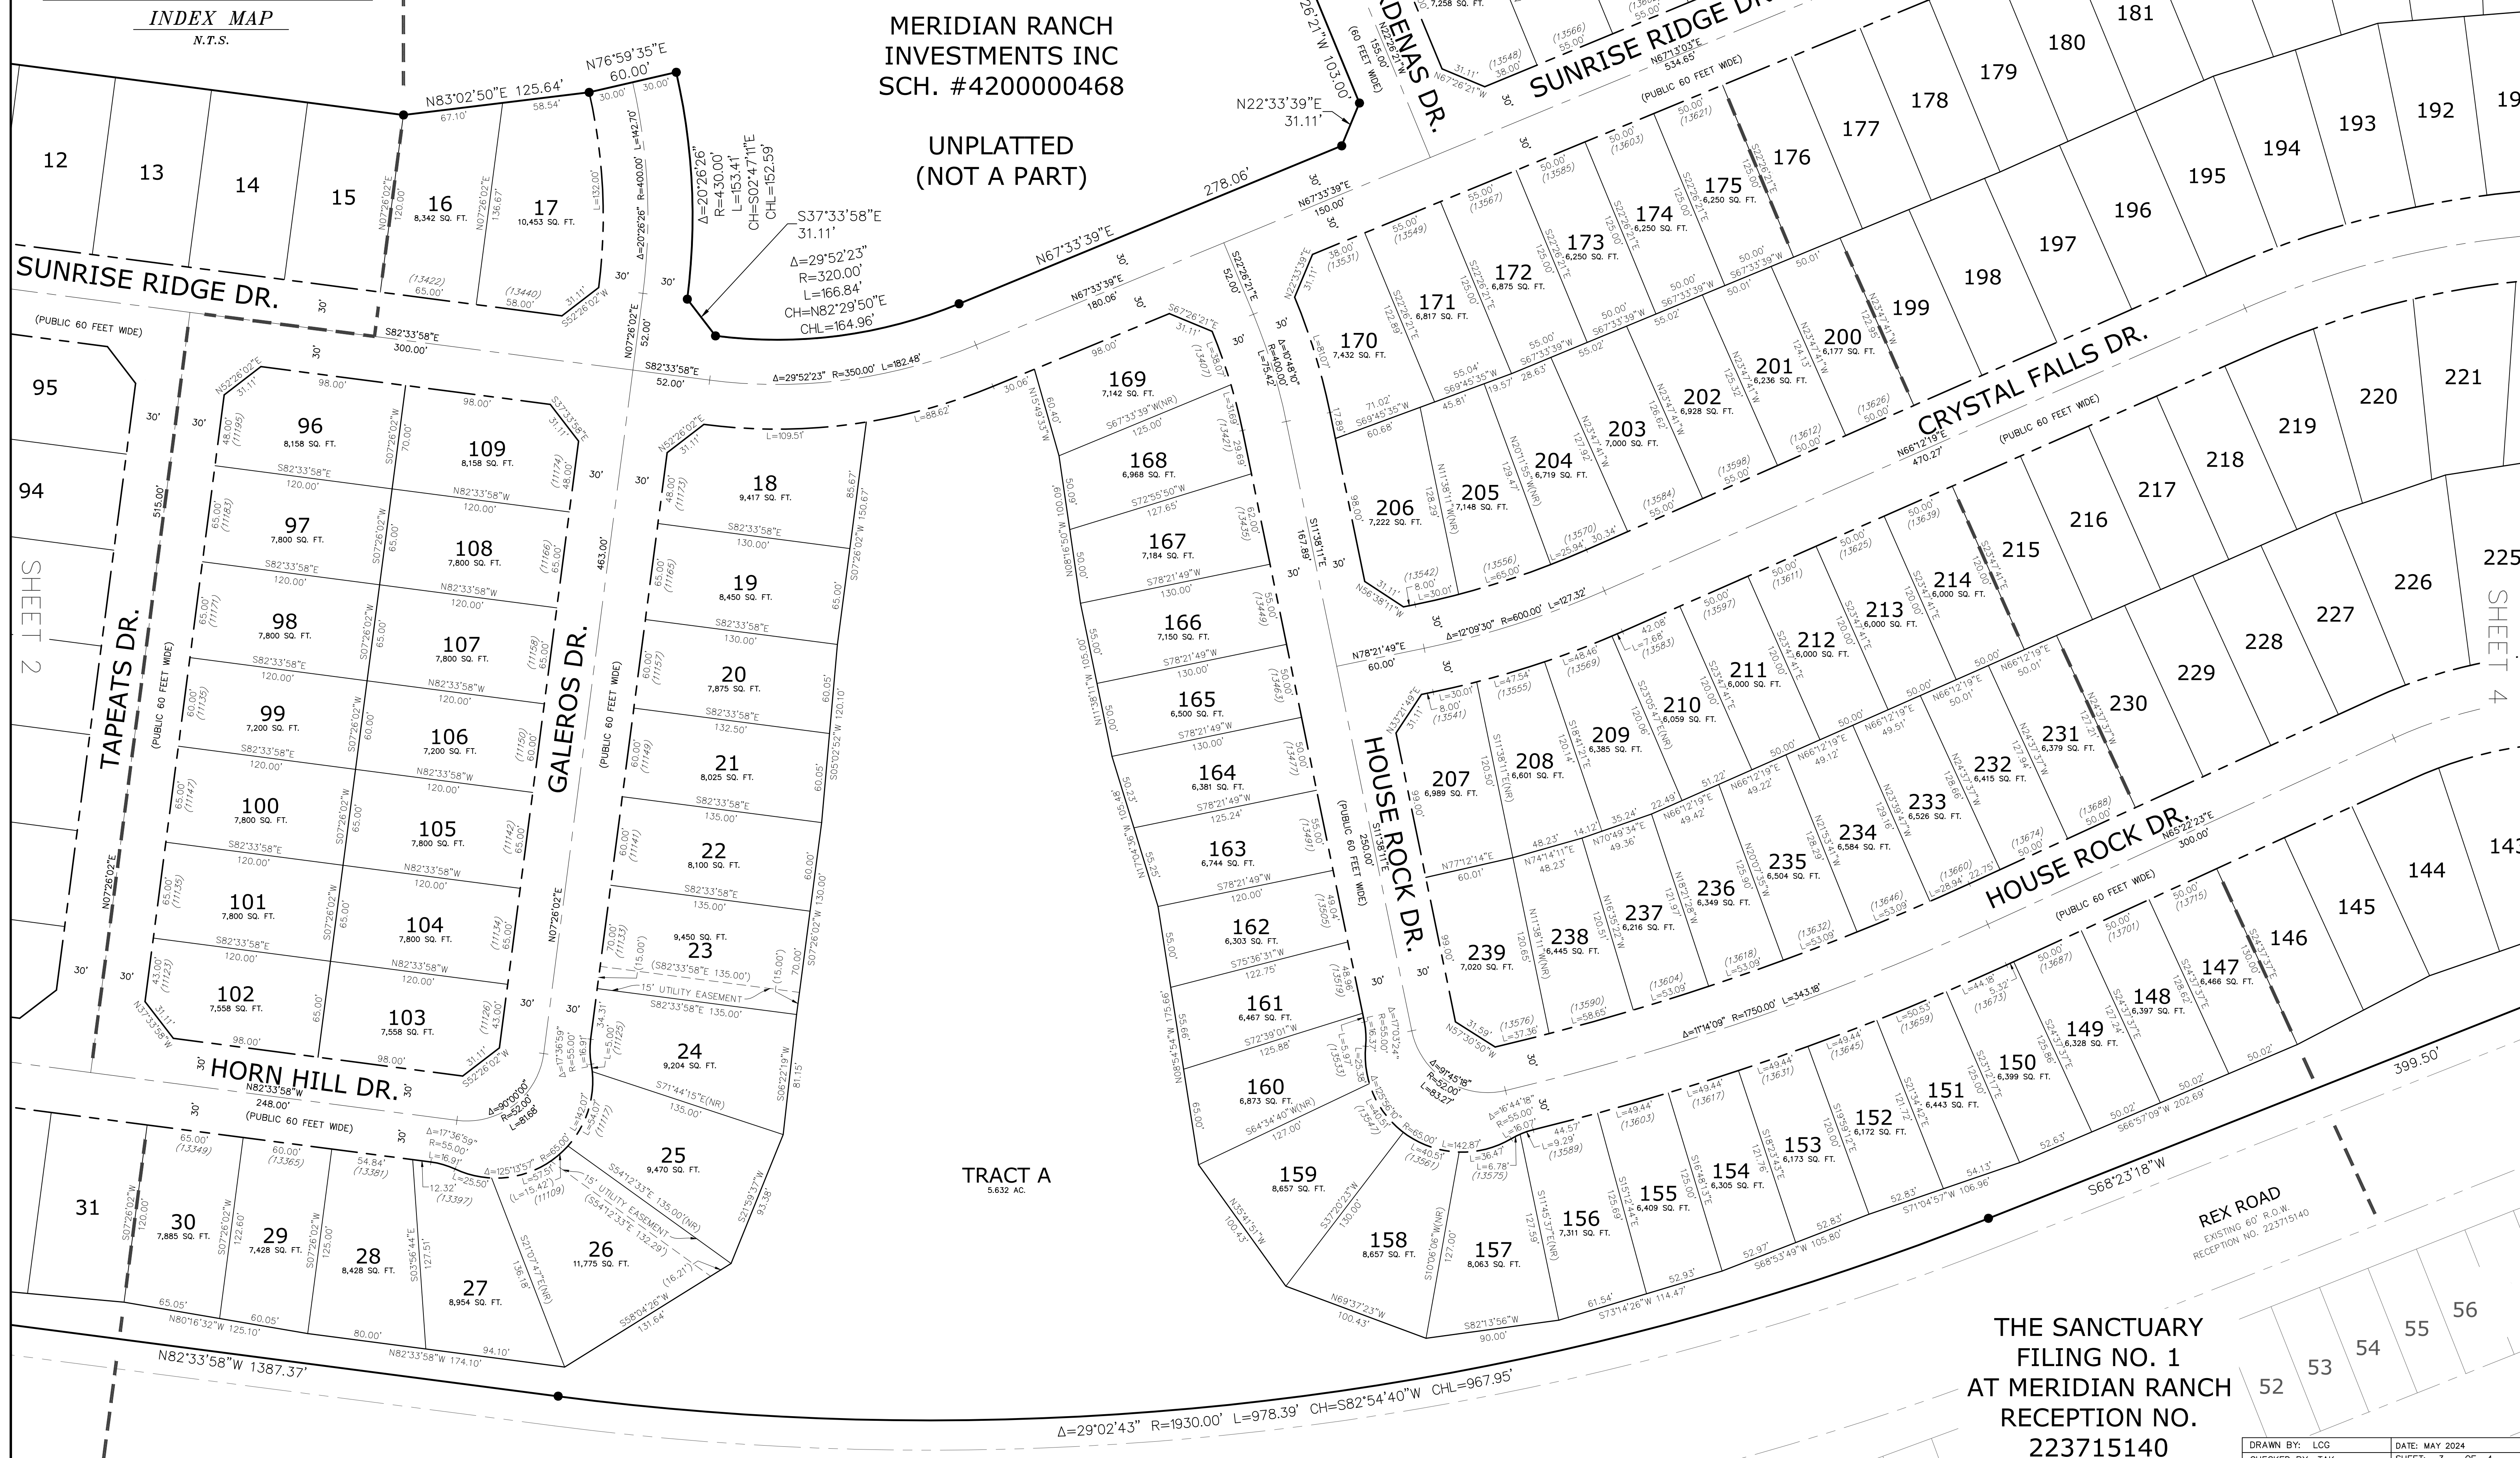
INDEX MAP
N.T.S.

MERIDIAN RANCH INVESTMENTS INC
SCH. #4200000468

UNPLATTED
(NOT A PART)

N76°59'35"E 60.00'
N83°02'50"E 125.64'
67.10' 58.54'
30.00' 30.00'
N22°33'39"E 31.11'
278.06'
N67°33'39"E
S37°33'58"E 31.11'
Δ=20°26'26" R=430.00' L=153.41' CH=S02°47'11"E CHL=152.59'
Δ=29°52'23" R=320.00' L=166.84' CH=N82°29'50"E CHL=164.96'
Δ=20°26'26" R=400.00' L=142.70'

12
13
14
15
16 8,342 SQ. FT.
17 10,453 SQ. FT.

SUNRISE RIDGE DR.
(PUBLIC 60 FEET WIDE)
S82°33'58"E 300.00'
S82°33'58"E 52.00'
Δ=29°52'23" R=350.00' L=182.48'
L=88.62'
L=109.51'

95
94
96 8,158 SQ. FT.
97 7,800 SQ. FT.
98 7,800 SQ. FT.
99 7,200 SQ. FT.
100 7,800 SQ. FT.
101 7,800 SQ. FT.
102 7,558 SQ. FT.
103 7,558 SQ. FT.
104 7,800 SQ. FT.
105 7,800 SQ. FT.
106 7,200 SQ. FT.
107 7,800 SQ. FT.
108 7,800 SQ. FT.
109 8,158 SQ. FT.

TAPEATS DR.
(PUBLIC 60 FEET WIDE)
GALEROS DR.
(PUBLIC 60 FEET WIDE)
SHEET 2

18 9,417 SQ. FT.
19 8,450 SQ. FT.
20 7,875 SQ. FT.
21 8,025 SQ. FT.
22 8,100 SQ. FT.
23 9,450 SQ. FT.
24 9,204 SQ. FT.
25 9,470 SQ. FT.
26 11,775 SQ. FT.
27 8,954 SQ. FT.
28 8,428 SQ. FT.
29 7,428 SQ. FT.
30 7,885 SQ. FT.
31

15' UTILITY EASEMENT

HORN HILL DR.
N82°33'58"W 248.00'
(PUBLIC 60 FEET WIDE)

N82°33'58"W 1387.37'
Δ=29°02'43" R=1930.00' L=978.39' CH=S82°54'40"W CHL=967.95'

TRACT A
5.632 AC.

159 8,657 SQ. FT.
160 6,873 SQ. FT.
161 6,467 SQ. FT.
162 6,303 SQ. FT.
163 6,744 SQ. FT.
164 6,381 SQ. FT.
165 6,500 SQ. FT.
166 7,150 SQ. FT.
167 7,184 SQ. FT.
168 6,968 SQ. FT.
169 7,142 SQ. FT.

HOUSE ROCK DR.
(PUBLIC 60 FEET WIDE)

170 7,432 SQ. FT.
171 6,817 SQ. FT.
172 6,875 SQ. FT.
173 6,250 SQ. FT.
174 6,250 SQ. FT.
175 6,250 SQ. FT.
176
177
178
179
180
181
192
193
194
195
196
197
198
199
200 6,177 SQ. FT.
201 6,236 SQ. FT.
202 6,928 SQ. FT.
203 7,000 SQ. FT.
204 6,719 SQ. FT.
205 7,148 SQ. FT.
206 7,222 SQ. FT.

SUNRISE RIDGE DR.
(PUBLIC 60 FEET WIDE)
N67°13'03"E 534.65'
CRYSTAL FALLS DR.
(PUBLIC 60 FEET WIDE)
N66°12'19"E 470.27'
Δ=12°09'30" R=600.00' L=127.32'
N78°21'49"E 60.00'

207 6,989 SQ. FT.
208 6,601 SQ. FT.
209 6,385 SQ. FT.
210 6,059 SQ. FT.
211 6,000 SQ. FT.
212 6,000 SQ. FT.
213 6,000 SQ. FT.
214 6,000 SQ. FT.
215
216
217
218
219
220
221
225
226
227
228
229
230
231 6,379 SQ. FT.
232 6,415 SQ. FT.
233 6,526 SQ. FT.
234 6,584 SQ. FT.
235 6,504 SQ. FT.
236 6,349 SQ. FT.
237 6,216 SQ. FT.
238 6,445 SQ. FT.
239 7,020 SQ. FT.

HOUSE ROCK DR.
N65°22'23"E 300.00'
(PUBLIC 60 FEET WIDE)
Δ=11°14'09" R=1750.00' L=343.18'

SHEET 4

143
144
145
146
147 6,466 SQ. FT.
148 6,397 SQ. FT.
149 6,328 SQ. FT.
150 6,399 SQ. FT.
151 6,443 SQ. FT.
152 6,172 SQ. FT.
153 6,173 SQ. FT.
154 6,305 SQ. FT.
155 6,409 SQ. FT.
156 7,311 SQ. FT.
157 8,063 SQ. FT.
158 8,657 SQ. FT.

399.50'
S68°23'18"W
REX ROAD
EXISTING 60' R.O.W.
RECEPTION NO. 223715140

THE SANCTUARY
FILING NO. 1
AT MERIDIAN RANCH
RECEPTION NO.
223715140

52
53
54
55
56

DRAWN BY: LCG
DATE: MAY 2024